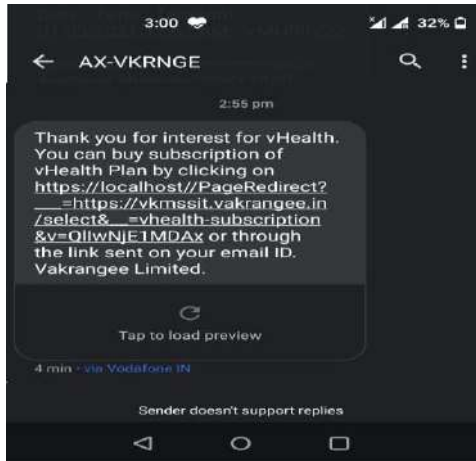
3:00 32%

AX-VKRNGE

2:55 pm

Thank you for interest for vHealth. You can buy subscription of vHealth Plan by clicking on https://localhost//PageRedirect?___=https://vkmssit.vakrangee.in/select&__=vhealth-subscription&v=QllwNjE1MDAx or through the link sent on your email ID. Vakrangee Limited.

Tap to load preview

4 min · via Vodafone IN

Sender doesn't support replies